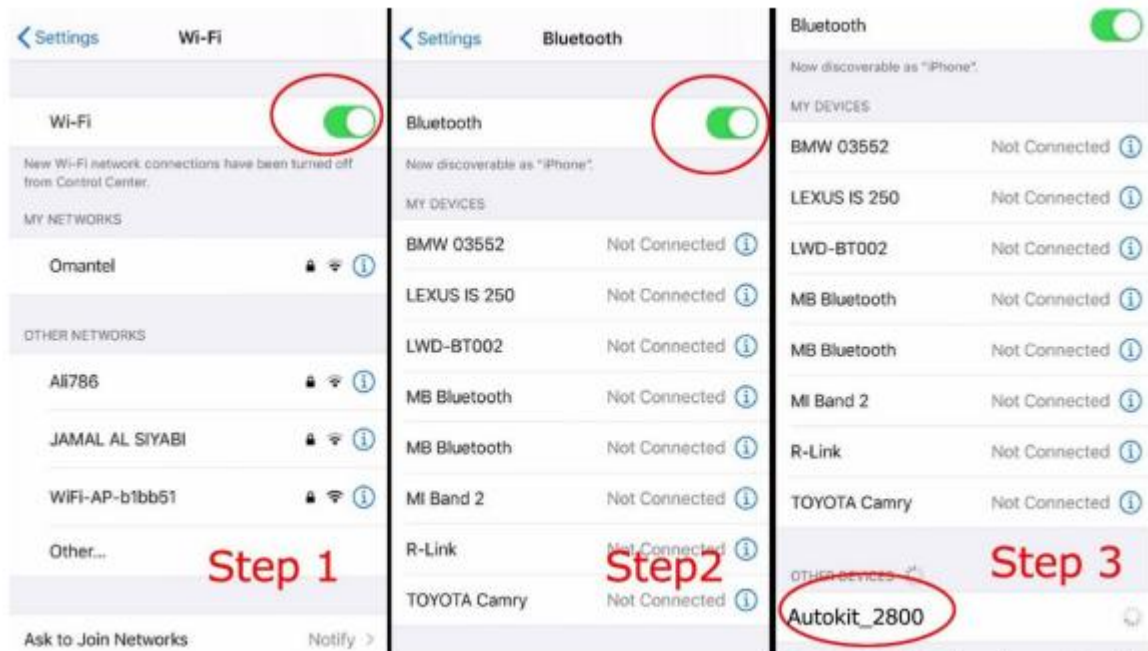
< Settings Wi-Fi

Wi-Fi

New Wi-Fi network connections have been turned off from Control Center.

MY NETWORKS

Omantel

OTHER NETWORKS

Ali786

JAMAL AL SIYABI

WiFi-AP-b1bb51

Other...

Step 1

Ask to Join Networks Notify >

< Settings Bluetooth

Bluetooth

Now discoverable as "iPhone".

MY DEVICES

BMW 03552 Not Connected

LEXUS IS 250 Not Connected

LWD-BT002 Not Connected

MB Bluetooth Not Connected

MB Bluetooth Not Connected

MI Band 2 Not Connected

R-Link Not Connected

Step2

TOYOTA Camry Not Connected

Bluetooth

Now discoverable as "iPhone".

MY DEVICES

BMW 03552 Not Connected

LEXUS IS 250 Not Connected

LWD-BT002 Not Connected

MB Bluetooth Not Connected

MB Bluetooth Not Connected

MI Band 2 Not Connected

R-Link Not Connected

TOYOTA Camry Not Connected

OTHER DEVICES

Step 3

Autokit_2800